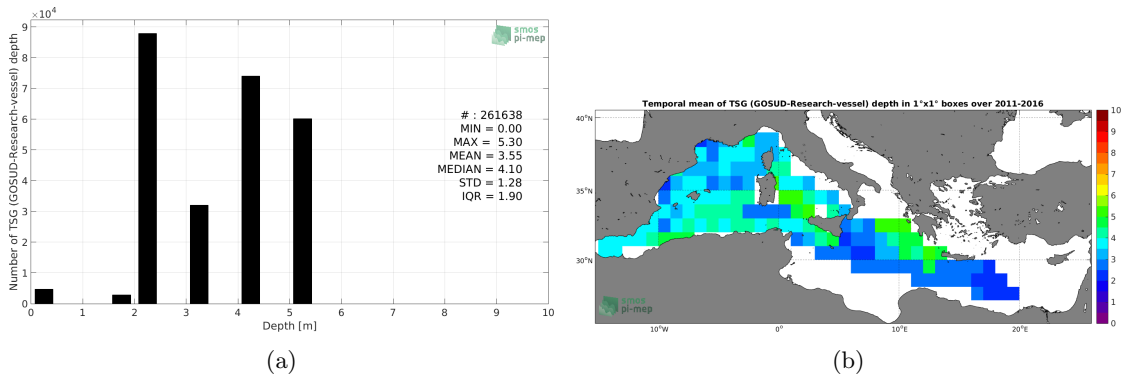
$\times 10^4$

9
8
7
6
5
4
3
2
1
0

Number of TSG (GOSUD-Research-vessel) depth

smos pi-mep

# : 261638
MIN = 0.00
MAX = 5.30
MEAN = 3.55
MEDIAN = 4.10
STD = 1.28
IQR = 1.90

0 1 2 3 4 5 6 7 8 9 10

Depth [m]

(a)

Temporal mean of TSG (GOSUD-Research-vessel) depth in 1°x1° boxes over 2011-2016

40°N
35°N
30°N

smos pi-mep

10°W 0° 10°E 20°E

10
9
8
7
6
5
4
3
2
1
0

(b)